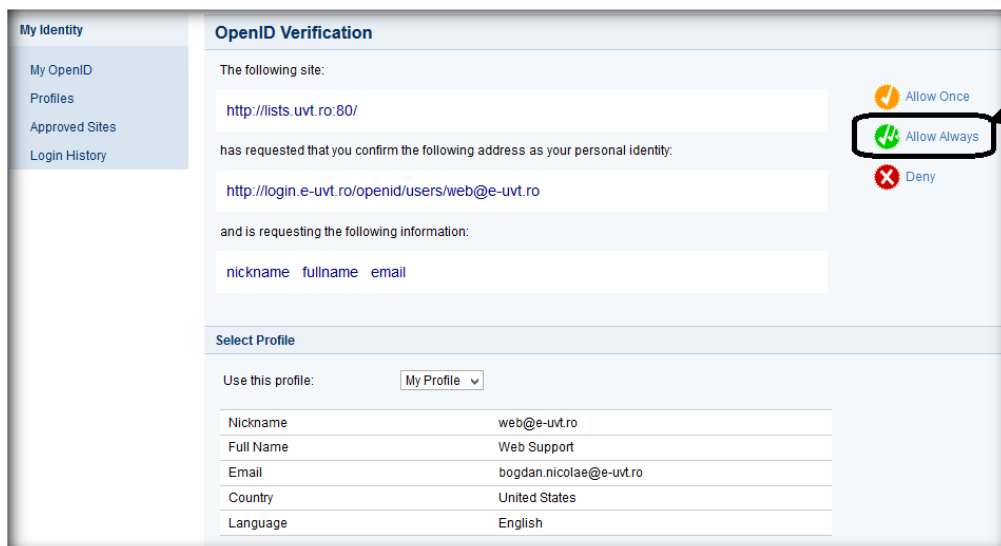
My Identity

My OpenID
Profiles
Approved Sites
Login History

OpenID Verification

The following site:

http://lists.uvt.ro:80/

has requested that you confirm the following address as your personal identity:

http://login.e-uvt.ro/openid/users/web@e-uvt.ro

and is requesting the following information:

nickname fullname email

Allow Once
Allow Always
Deny

Select Profile

Use this profile: My Profile

| Nickname | web@e-uvt.ro |
|---|---|
| Full Name | Web Support |
| Email | bogdan.nicolae@e-uvt.ro |
| Country | United States |
| Language | English |